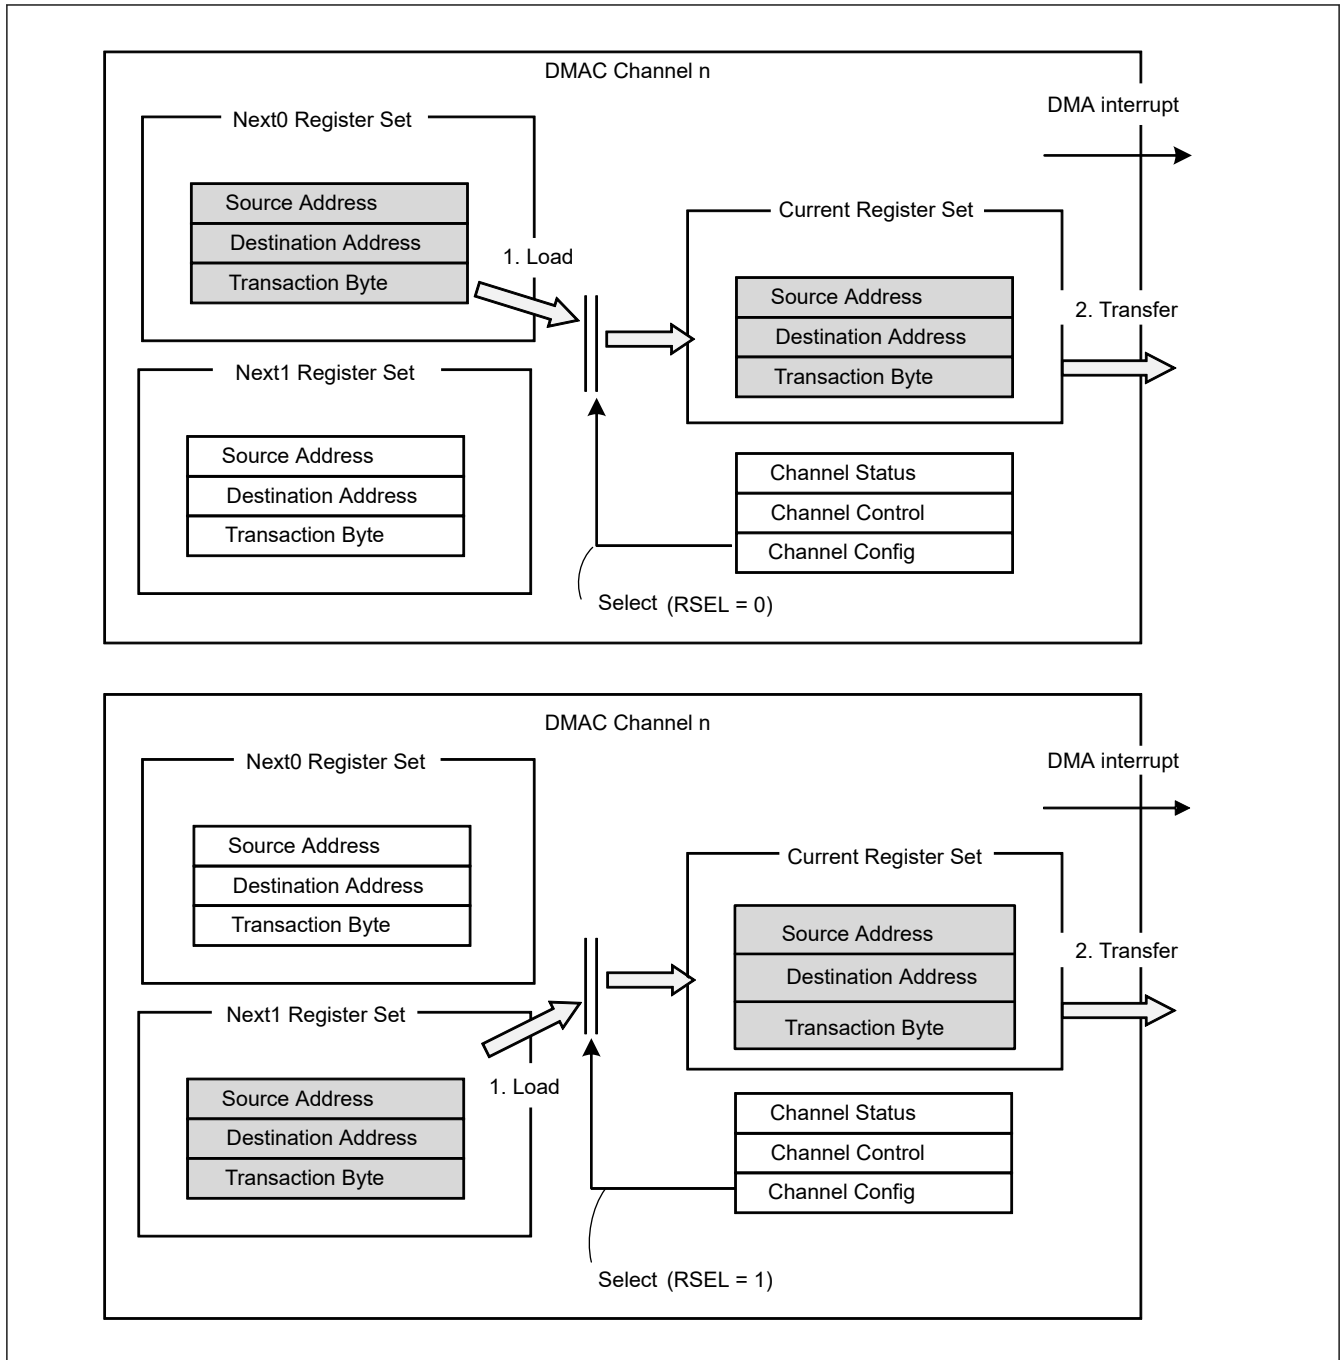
DMAC Channel n

Next0 Register Set

Source Address
Destination Address
Transaction Byte

1. Load

Current Register Set

Source Address
Destination Address
Transaction Byte

DMA interrupt

2. Transfer

Next1 Register Set

Source Address
Destination Address
Transaction Byte

Channel Status
Channel Control
Channel Config

Select (RSEL = 0)

DMAC Channel n

Next0 Register Set

Source Address
Destination Address
Transaction Byte

DMA interrupt

Current Register Set

Source Address
Destination Address
Transaction Byte

2. Transfer

Next1 Register Set

1. Load

Source Address
Destination Address
Transaction Byte

Channel Status
Channel Control
Channel Config

Select (RSEL = 1)